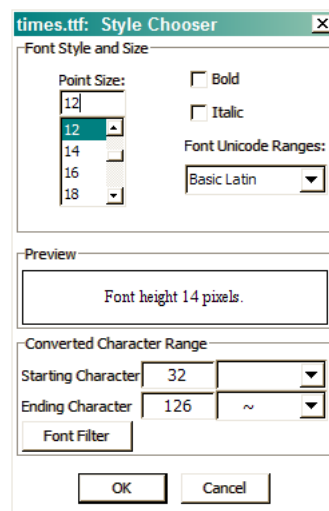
times.ttf: Style Chooser ×

Font Style and Size

Point Size:

12

12
14
16
18

Bold

Italic

Font Unicode Ranges:

Basic Latin

Preview

Font height 14 pixels.

Converted Character Range

Starting Character 32

Ending Character 126 ~

Font Filter

OK Cancel